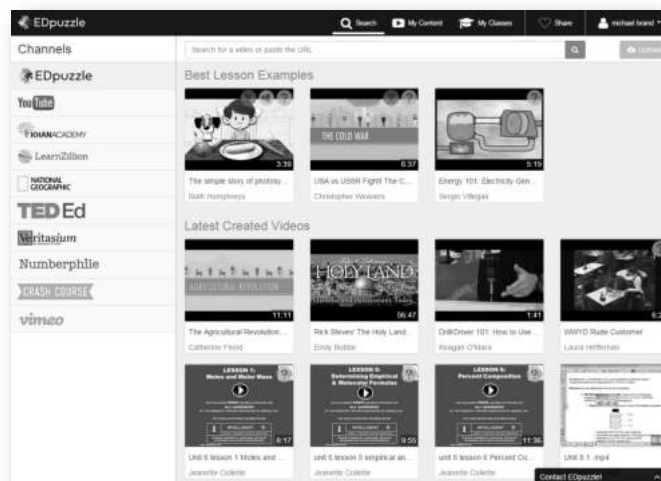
EDpuzzle

Search My Content My Classes Share michael brand

Channels

EDpuzzle
YouTube
KHANACADEMY
LearnZillion
NATIONAL GEOGRAPHIC
TED Ed
Veritasium
Numberphile
CRASH COURSE
vimeo

Search for a video or paste the URL

Upload

Best Lesson Examples

3:39
The simple story of photosy...
Ruth Humphreys

THE COLD WAR
6:37
USA vs USSR Fight! The C...
Christopher Weavers

5:19
Energy 101: Electricity Gen...
Sergio Villegas

Latest Created Videos

AGRICULTURAL REVOLUTION
11:11
The Agricultural Revolution...
Catherine Flood

HOLY LAND
56:47
Rick Steves' The Holy Land...
Emily Bobbie

1:41
DrillDriver 101: How to Use...
Reagan O'Hara

6:2
WWYD Rude Customer
Laura Heffernan

LESSON 1: Moles and Molar Mass
8:17
Unit 6 lesson 1 Moles and ...
Jeanette Collette

LESSON 5: Determining Empirical & Molecular Formulas
9:55
unit 6 lesson 5 empirical an...
Jeanette Collette

LESSON 6: Percent Composition
11:36
unit 6 lesson 6 Percent Co...
Jeanette Collette

Unit 8.1 .mp4

Contact EDpuzzle!